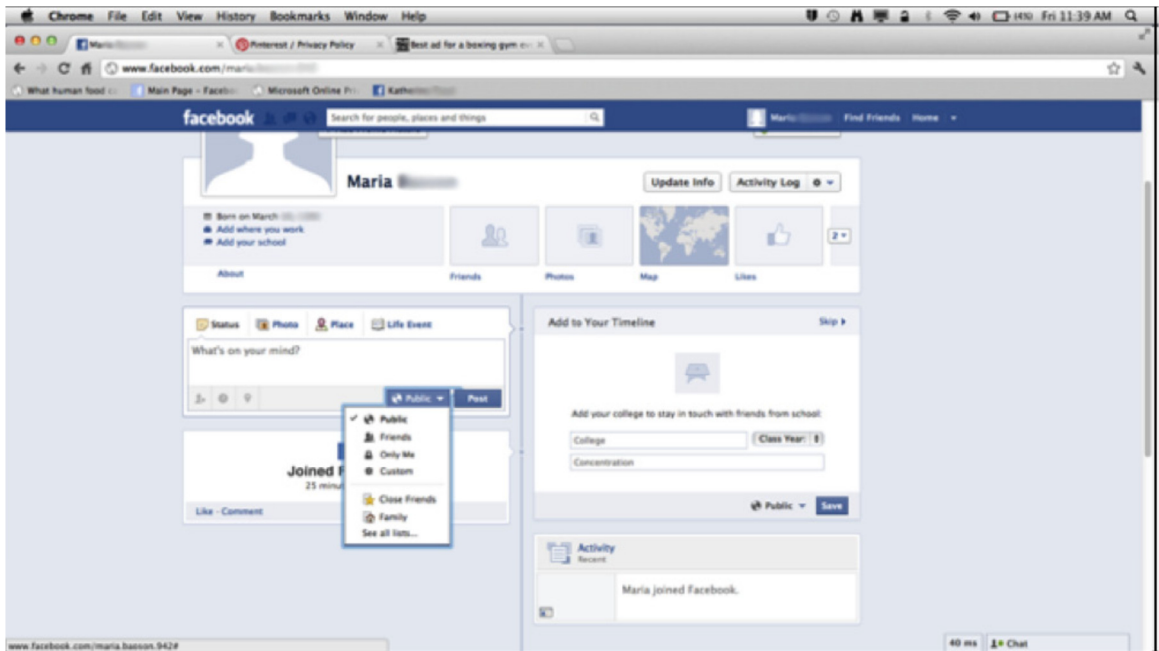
Chrome File Edit View History Bookmarks Window Help

(4%) Fri 11:39 AM

Maria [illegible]

Pinterest / Privacy Policy

Best ad for a boxing gym ev

www.facebook.com/maria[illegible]

What human food c

Main Page - Facebo

Microsoft Online Pr

Katherine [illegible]

facebook

Search for people, places and things

Maria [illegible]

Find Friends

Home

Maria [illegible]

Update Info

Activity Log

Born on March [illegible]

Add where you work

Add your school

About

Friends

Photos

Map

Likes

2

Status

Photo

Place

Life Event

What's on your mind?

Public

Post

✓ Public

Friends

Only Me

Custom

Close Friends

Family

See all lists...

Joined F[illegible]

25 minu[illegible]

Like · Comment

Add to Your Timeline

Skip

Add your college to stay in touch with friends from school.

College

Class Year:

Concentration

Public

Save

Activity

Recent

Maria joined Facebook.

www.facebook.com/maria.baeson.942#

40 ms

Chat